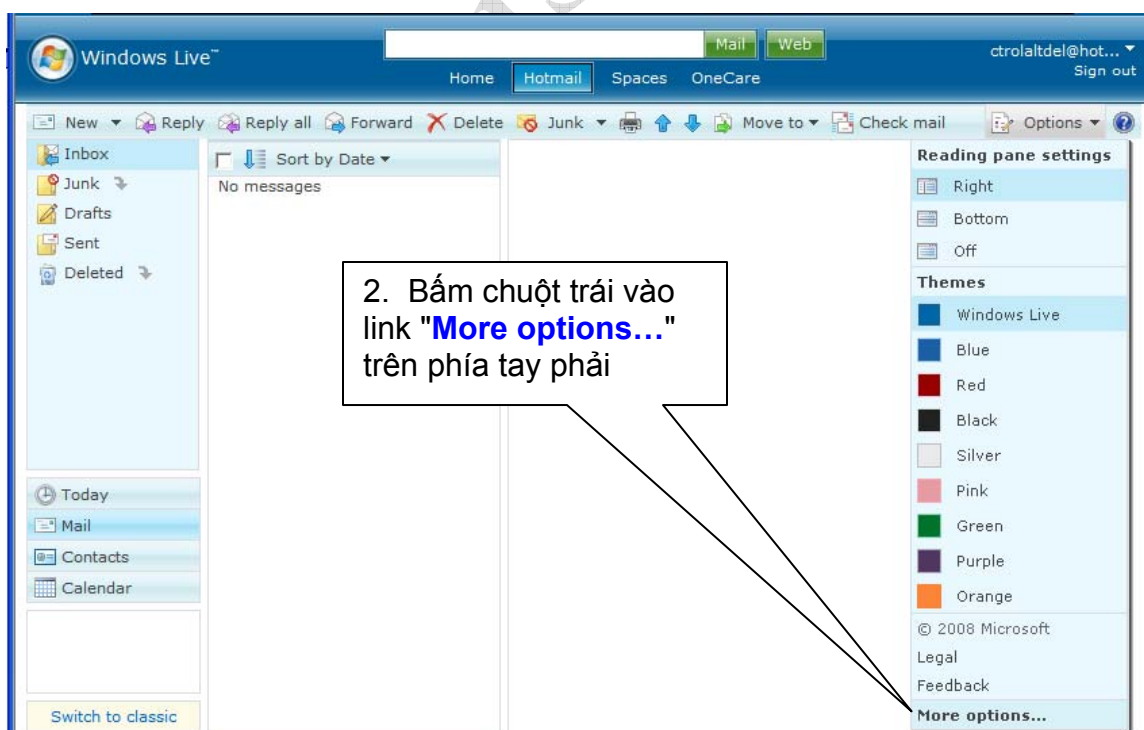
Windows Live™

Mail Web

Home Hotmail Spaces OneCare

ctrolaltdel@hot...

Sign out

New Reply Reply all Forward Delete Junk Move to Check mail Options

Inbox

Junk

Drafts

Sent

Deleted

Sort by Date

No messages

2. Bấm chuột trái vào link "More options…" trên phía tay phải

Reading pane settings

Right

Bottom

Off

Themes

Windows Live

Blue

Red

Black

Silver

Pink

Green

Purple

Orange

© 2008 Microsoft

Legal

Feedback

More options...

Today

Mail

Contacts

Calendar

Switch to classic